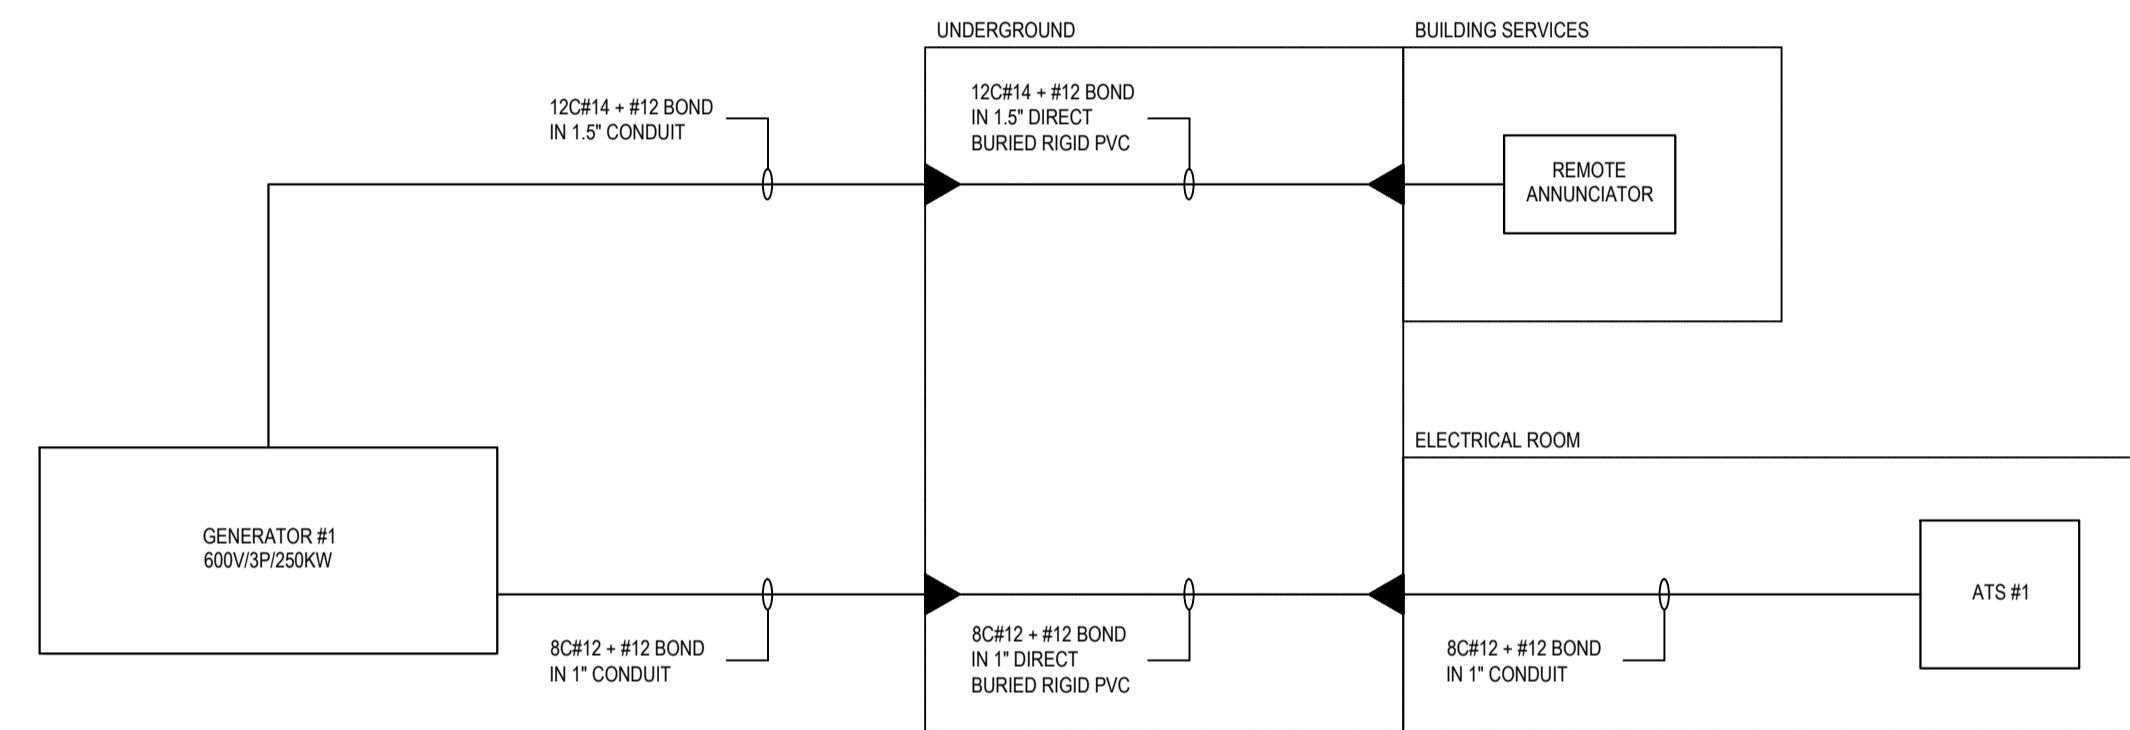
UNDERGROUND

BUILDING SERVICES

12C#14 + #12 BOND
IN 1.5" CONDUIT

12C#14 + #12 BOND
IN 1.5" DIRECT
BURIED RIGID PVC

REMOTE
ANNUNCIATOR

ELECTRICAL ROOM

GENERATOR #1
600V/3P/250KW

ATS #1

8C#12 + #12 BOND
IN 1" CONDUIT

8C#12 + #12 BOND
IN 1" DIRECT
BURIED RIGID PVC

8C#12 + #12 BOND
IN 1" CONDUIT